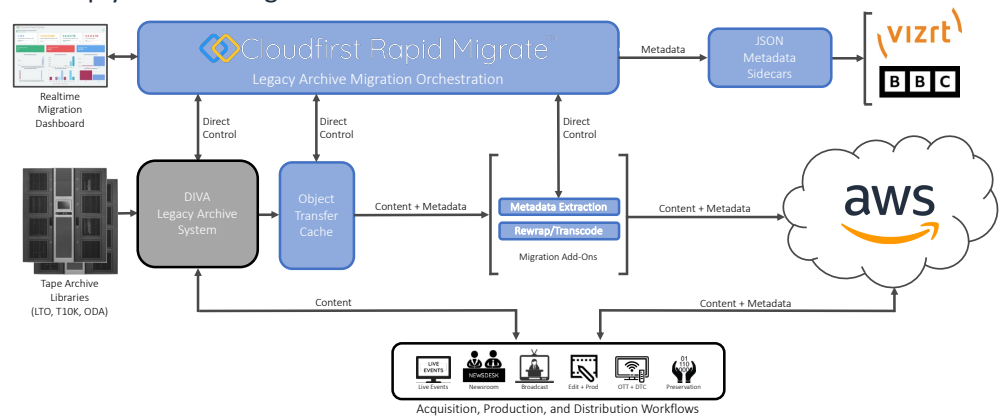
Cloudfirst Rapid Migrate™
Legacy Archive Migration Orchestration

Realtime Migration Dashboard

Metadata

JSON Metadata Sidecars

vizrt

BBC

Direct Control

Direct Control

Direct Control

DIVA Legacy Archive System

Object Transfer Cache

Content + Metadata

Metadata Extraction

Rewrap/Transcode

Migration Add-Ons

Content + Metadata

aws

Tape Archive Libraries (LTO, T10K, ODA)

Content

Content + Metadata

LIVE EVENTS
Live Events

NEWSDESK
Newsroom

Broadcast

Edit + Prod

OTT + DTC

01 110 1000
Preservation

Acquisition, Production, and Distribution Workflows